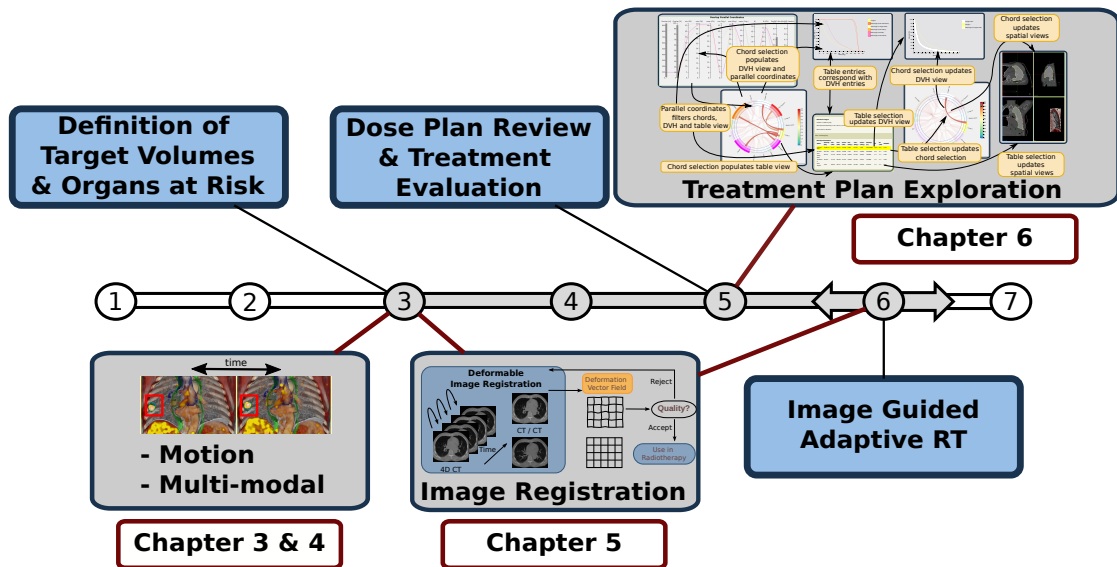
Chord selection populates DVH view and parallel coordinates

Table entries correspond with DVH entries

Chord selection updates DVH view

Chord selection updates spatial views

Parallel coordinates filters chords, DVH and table view

Table selection updates DVH view

Table selection updates chord selection

Chord selection populates table view

Table selection updates spatial views

Treatment Plan Exploration

Chapter 6

Definition of Target Volumes & Organs at Risk

Dose Plan Review & Treatment Evaluation

1 2 3 4 5 6 7

time

- Motion
- Multi-modal

Chapter 3 & 4

Deformable Image Registration

Deformation Vector Field

Reject

Quality?

Accept

Use in Radiotherapy

CT / CT

4D CT

Time

Image Registration

Chapter 5

Image Guided Adaptive RT